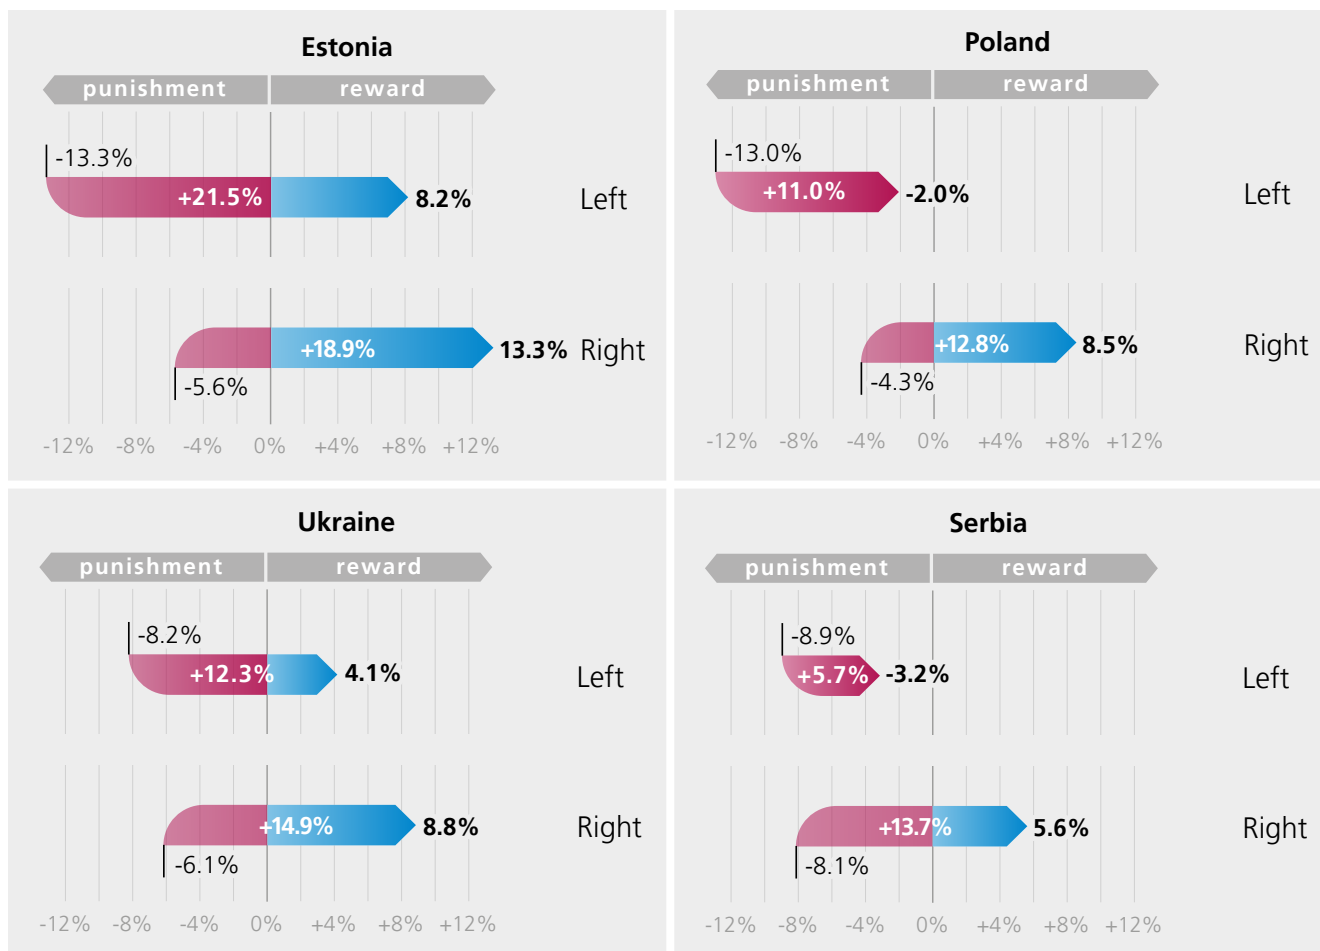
Estonia

punishment reward

-13.3%
+21.5% 8.2% Left

+18.9% 13.3% Right
-5.6%

-12% -8% -4% 0% +4% +8% +12%

Poland

punishment reward

-13.0%
+11.0% -2.0% Left

+12.8% 8.5% Right
-4.3%

-12% -8% -4% 0% +4% +8% +12%

Ukraine

punishment reward

-8.2%
+12.3% 4.1% Left

+14.9% 8.8% Right
-6.1%

-12% -8% -4% 0% +4% +8% +12%

Serbia

punishment reward

-8.9%
+5.7% -3.2% Left

+13.7% 5.6% Right
-8.1%

-12% -8% -4% 0% +4% +8% +12%